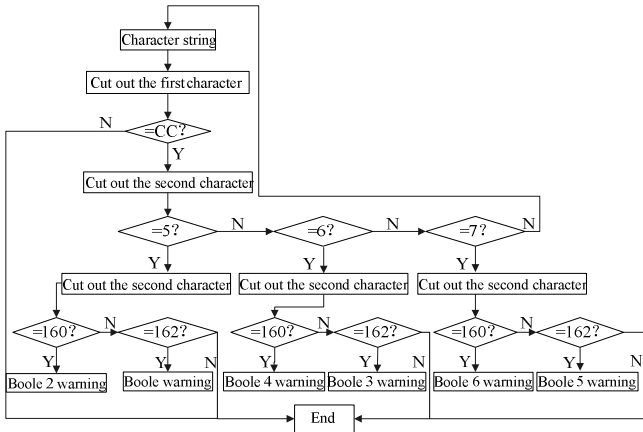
Character string

Cut out the first character

N =CC?

Y

Cut out the second character

=5? N =6? N =7? N

Y Y Y

Cut out the second character

Cut out the second character

Cut out the second character

=160? N =162?

=160? N =162?

=160? N =162?

Y Y N

Y Y N

Y Y N

Boole 2 warning

Boole warning

Boole 4 warning

Boole 3 warning

Boole 6 warning

Boole 5 warning

End